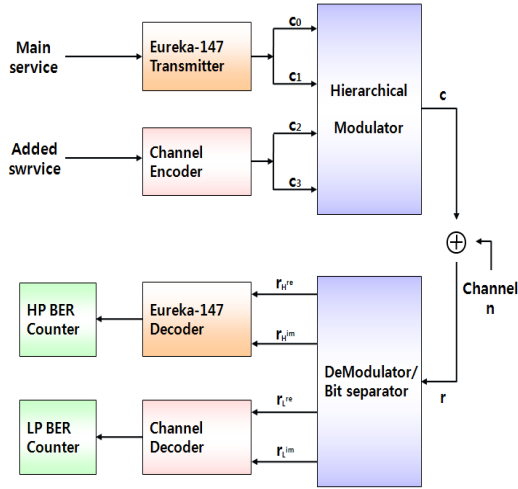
Main service

Eureka-147 Transmitter

$c_0$

$c_1$

Hierarchical

Modulator

c

Added swrvice

Channel Encoder

$c_2$

$c_3$

$\oplus$

Channel
n

HP BER Counter

Eureka-147 Decoder

$r_H^{re}$

$r_H^{im}$

DeModulator/ Bit separator

r

LP BER Counter

Channel Decoder

$r_L^{re}$

$r_L^{im}$